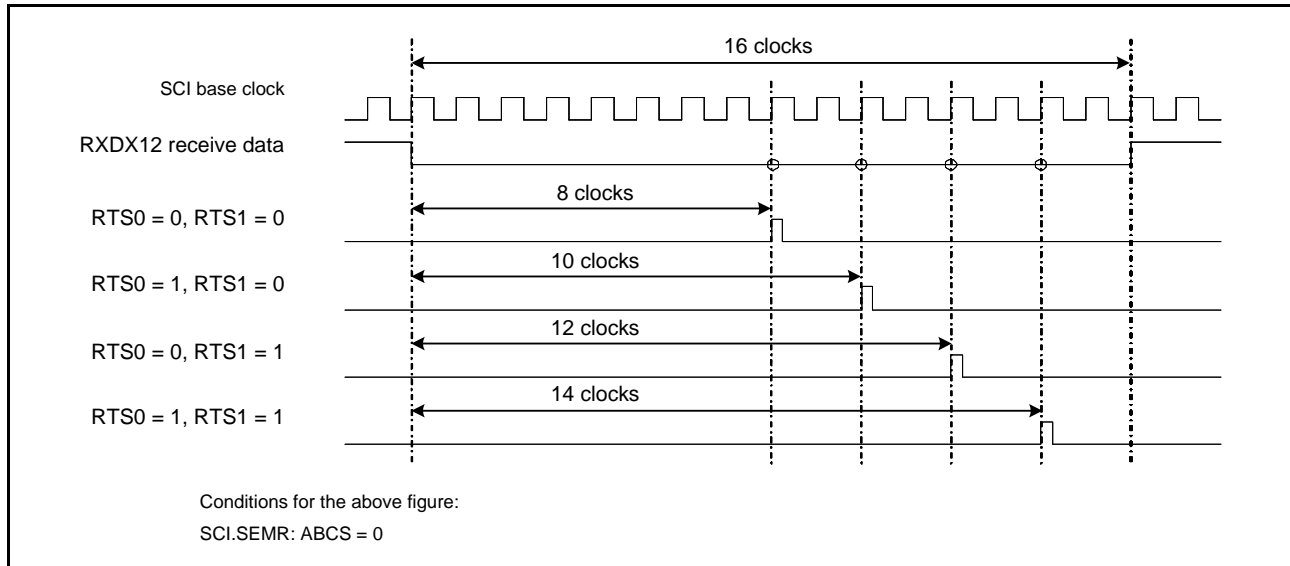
16 clocks

SCI base clock

RXDX12 receive data

8 clocks

RTS0 = 0, RTS1 = 0

10 clocks

RTS0 = 1, RTS1 = 0

12 clocks

RTS0 = 0, RTS1 = 1

14 clocks

RTS0 = 1, RTS1 = 1

Conditions for the above figure:

SCI.SEMR: ABCS = 0